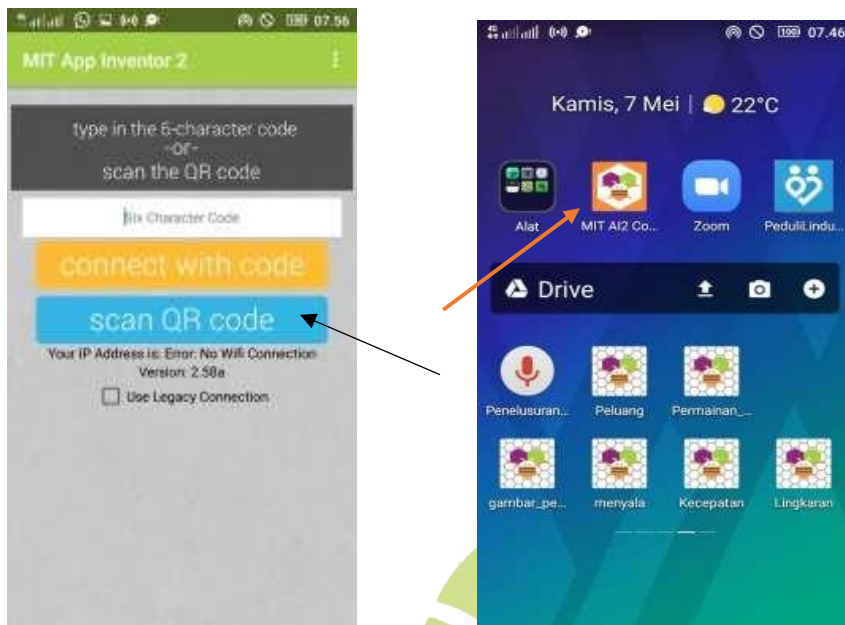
07.56

MIT App Inventor 2

type in the 6-character code
-or-
scan the QR code

Six Character Code

connect with code

scan QR code

Your IP Address is: Error: No Wifi Connection
Version: 2.58a

Use Legacy Connection

07.46

Kamis, 7 Mei | 22°C

Alat

MIT AI2 Co...

Zoom

PeduliLindu...

Drive

Penelusuran...

Peluang

Permainan_...

gambar_pe...

menyala

Kecepatan

Lingkaran